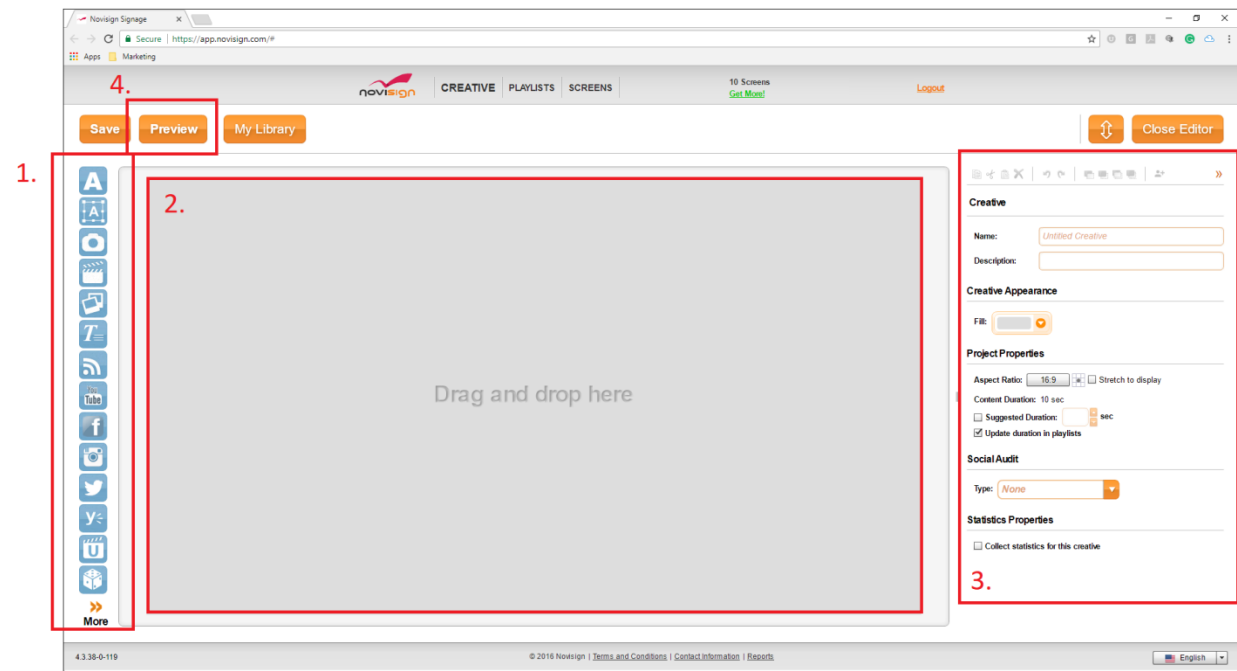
Novisign Signage ×

Secure | https://app.novisign.com/#

Apps Marketing

4.

novisign CREATIVE PLAYLISTS SCREENS

10 Screens
Get More!

Logout

Save Preview My Library

Close Editor

1.

2.

Drag and drop here

»

Creative

Name: Untitled Creative

Description:

Creative Appearance

Fill:

Project Properties

Aspect Ratio: 16:9 Stretch to display

Content Duration: 10 sec

Suggested Duration: sec

Update duration in playlists

Social Audit

Type: None

Statistics Properties

Collect statistics for this creative

3.

»
More

4.3.38-0-119

© 2016 Novisign | Terms and Conditions | Contact Information | Reports

English